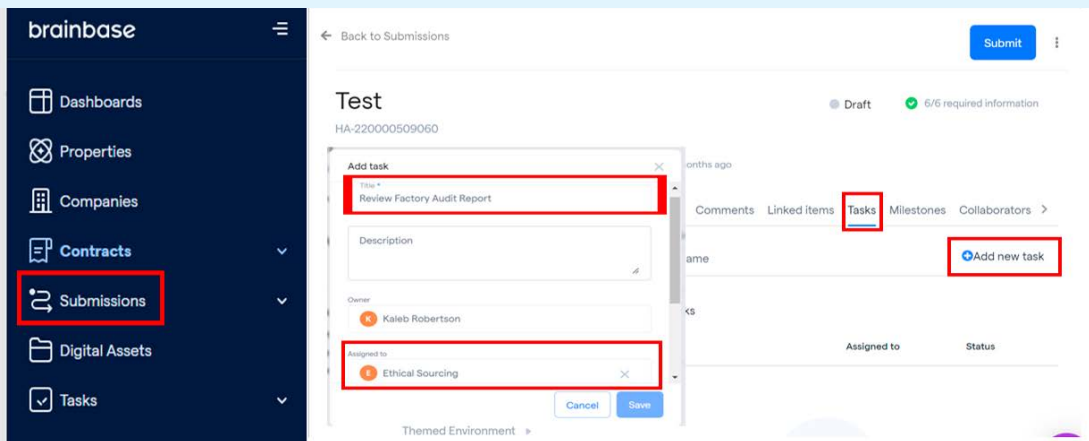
brainbase

Dashboards

Properties

Companies

Contracts

Submissions

Digital Assets

Tasks

← Back to Submissions

Submit

Test

HA-220000509060

Draft

6/6 required information

onths ago

Comments Linked items Tasks Milestones Collaborators >

ame

Add new task

ks

Assigned to

Status

Add task

Title *

Review Factory Audit Report

Description

Owner

K Kaleb Robertson

Assigned to

E Ethical Sourcing

Cancel

Save

Themed Environment